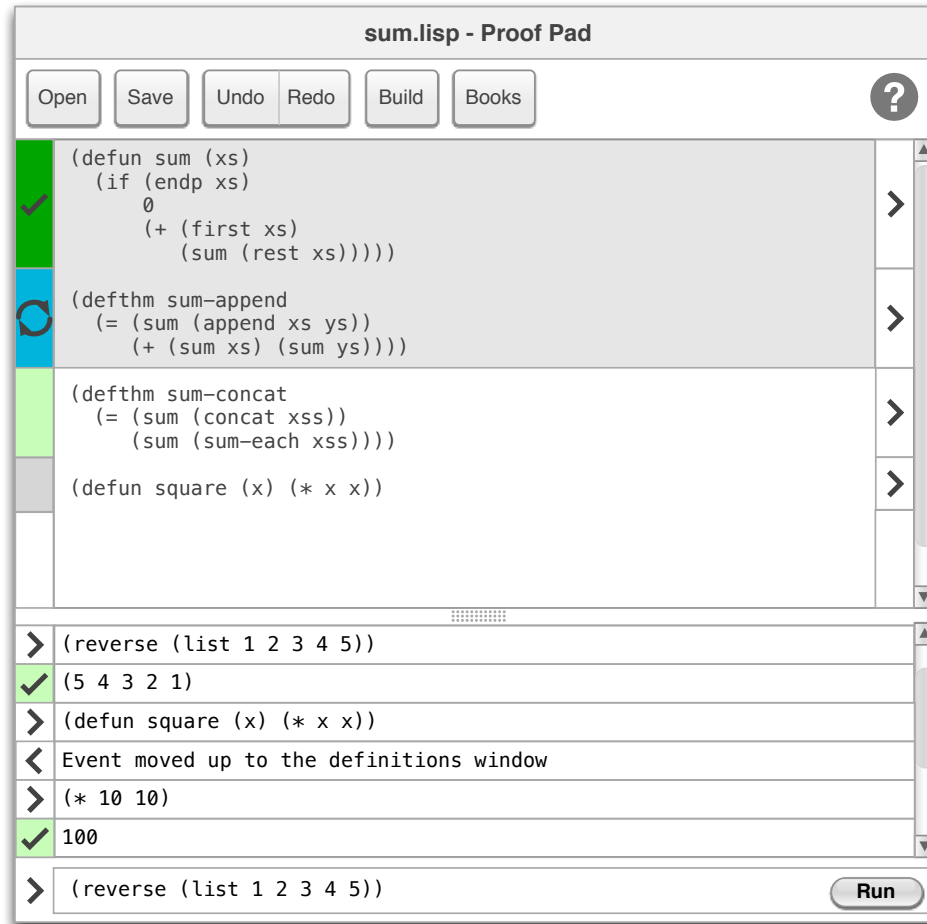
sum.lisp - Proof Pad

Open Save Undo Redo Build Books ?

(defun sum (xs)
  (if (endp xs)
      0
      (+ (first xs)
         (sum (rest xs)))))

(defthm sum-append
  (= (sum (append xs ys))
     (+ (sum xs) (sum ys))))

(defthm sum-concat
  (= (sum (concat xss))
     (sum (sum-each xss))))

(defun square (x) (* x x))

(reverse (list 1 2 3 4 5))

(5 4 3 2 1)

(defun square (x) (* x x))

Event moved up to the definitions window

(* 10 10)

100

(reverse (list 1 2 3 4 5))

Run